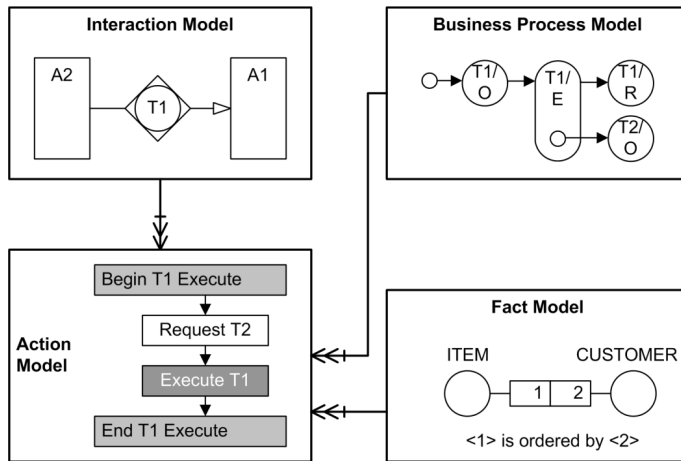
Interaction Model

A2

T1

A1

Business Process Model

T1/
O

T1/
E

T1/
R

T2/
O

Action Model

Begin T1 Execute

Request T2

Execute T1

End T1 Execute

Fact Model

ITEM

CUSTOMER

1

2

<1> is ordered by <2>